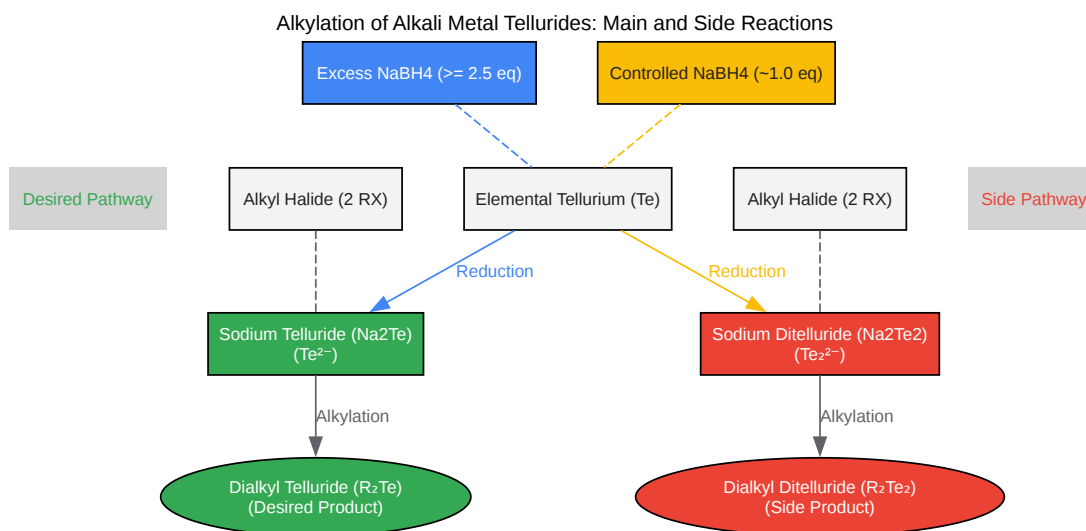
Alkylation of Alkali Metal Tellurides: Main and Side Reactions

Excess NaBH4 (>= 2.5 eq)

Controlled NaBH4 (~1.0 eq)

Desired Pathway

Alkyl Halide (2 RX)

Elemental Tellurium (Te)

Alkyl Halide (2 RX)

Side Pathway

Reduction

Reduction

Sodium Telluride (Na2Te) ($Te^{2-}$)

Sodium Ditelluride (Na2Te2) ($Te_2^{2-}$)

Alkylation

Alkylation

Dialkyl Telluride ($R_2Te$) (Desired Product)

Dialkyl Ditelluride ($R_2Te_2$) (Side Product)